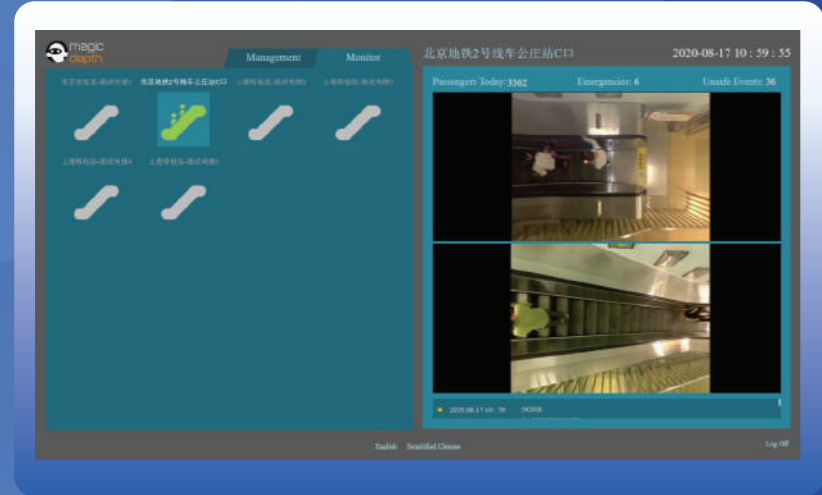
magic depth

Management

Monitor

北京地铁2号线车公庄站C口

2020-08-17 10 : 59 : 55

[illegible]

北京地铁2号线车公庄站C口

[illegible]

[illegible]

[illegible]

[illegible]

Passengers Today: 3362

Emergencies: 6

Unsafe Events: 36

2020-08-17 10 : 59

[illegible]

English

Simplified Chinese

Log Off